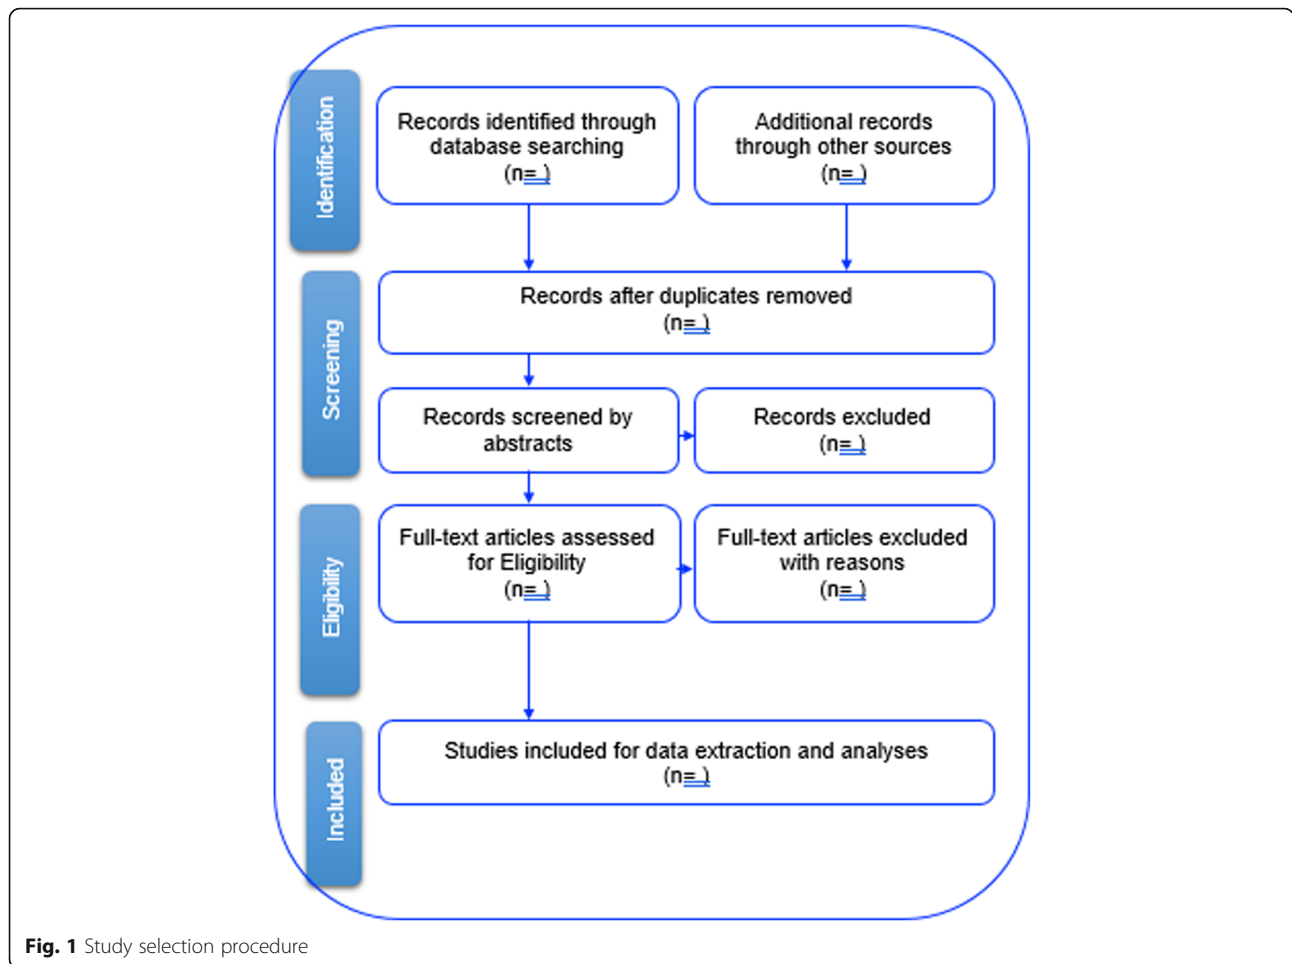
Identification

Records identified through database searching (n=_)

Additional records through other sources (n=_)

Screening

Records after duplicates removed (n=_)

Records screened by abstracts

Records excluded (n=_)

Eligibility

Full-text articles assessed for Eligibility (n=_)

Full-text articles excluded with reasons (n=_)

Included

Studies included for data extraction and analyses (n=_)

**Fig. 1** Study selection procedure